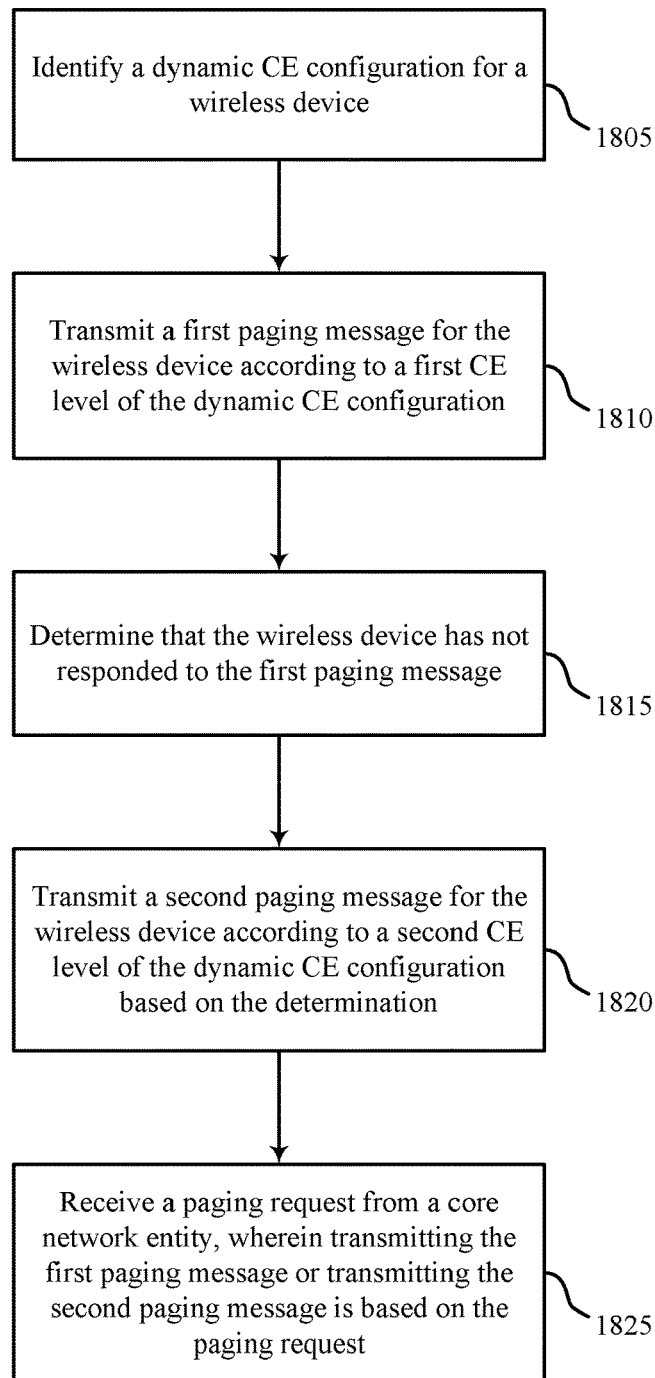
Identify a dynamic CE configuration for a wireless device

1805

Transmit a first paging message for the wireless device according to a first CE level of the dynamic CE configuration

1810

Determine that the wireless device has not responded to the first paging message

1815

Transmit a second paging message for the wireless device according to a second CE level of the dynamic CE configuration based on the determination

1820

Receive a paging request from a core network entity, wherein transmitting the first paging message or transmitting the second paging message is based on the paging request

1825